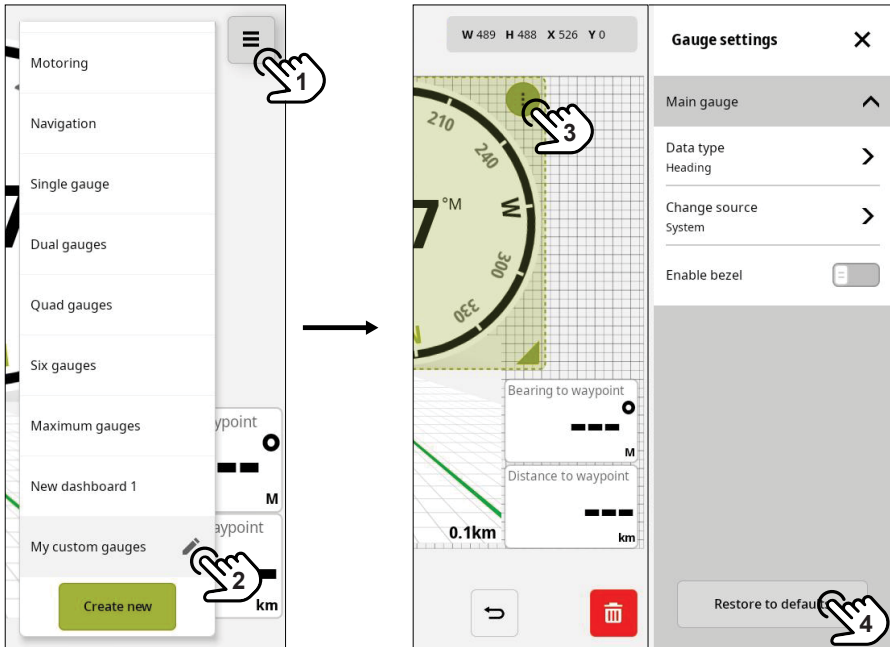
1

Motoring

Navigation

Single gauge

Dual gauges

Quad gauges

Six gauges

Maximum gauges

New dashboard 1

My custom gauges

2

Create new

ypoint

M

ypoint

km

W 489 H 488 X 526 Y 0

3

210

240

W

300

330

7 °M

Bearing to waypoint

M

Distance to waypoint

km

0.1km

Gauge settings

Main gauge

Data type
Heading

Change source
System

Enable bezel

Restore to defau

4